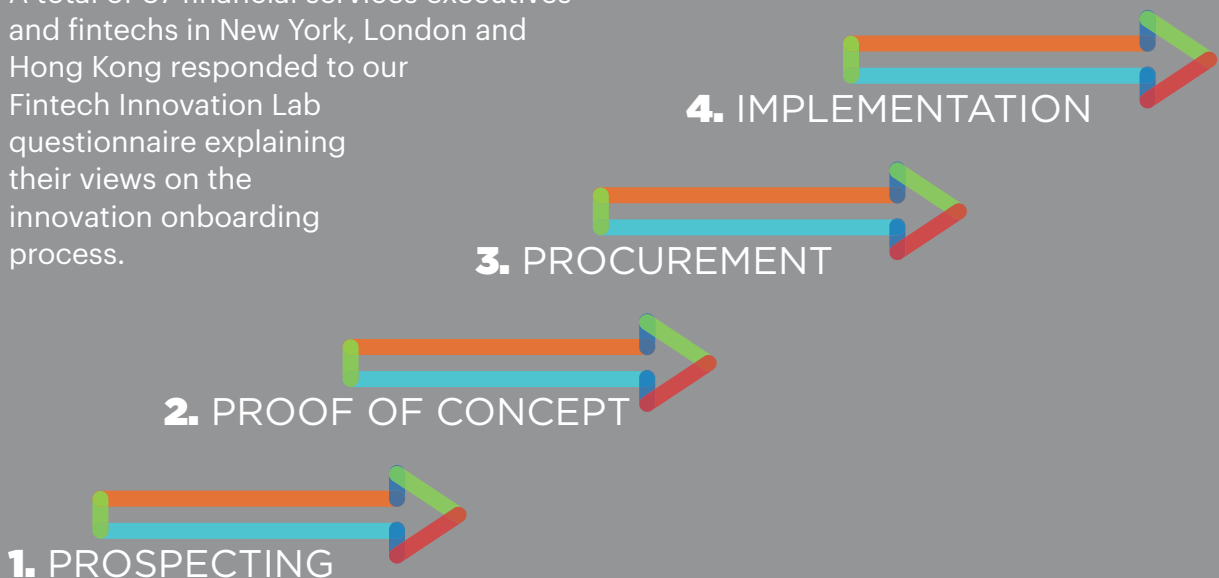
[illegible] and fintechs in New York, London and Hong Kong responded to our Fintech Innovation Lab questionnaire explaining their views on the innovation onboarding process.

4. IMPLEMENTATION

3. PROCUREMENT

2. PROOF OF CONCEPT

1. PROSPECTING